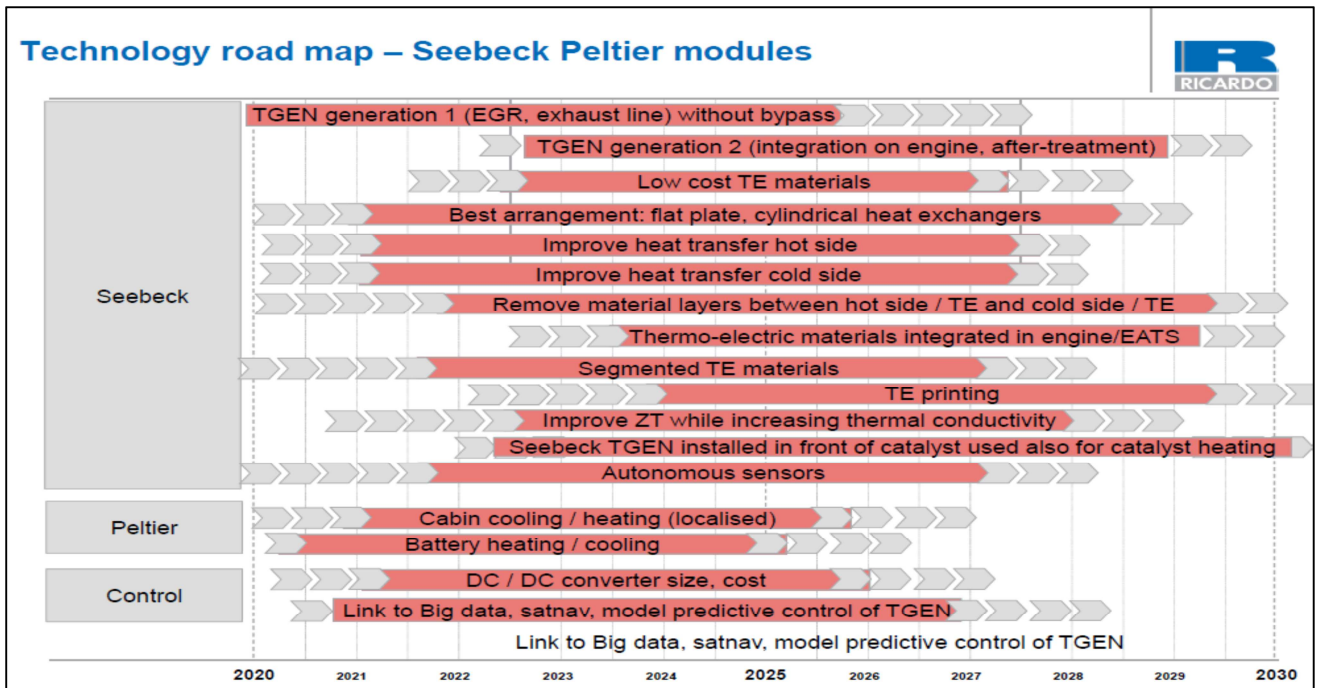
Technology road map – Seebeck Peltier modules

RICARDO

Seebeck

TGEN generation 1 (EGR, exhaust line) without bypass

TGEN generation 2 (integration on engine, after-treatment)

Low cost TE materials

Best arrangement: flat plate, cylindrical heat exchangers

Improve heat transfer hot side

Improve heat transfer cold side

Remove material layers between hot side / TE and cold side / TE

Thermo-electric materials integrated in engine/EATS

Segmented TE materials

TE printing

Improve ZT while increasing thermal conductivity

Seebeck TGEN installed in front of catalyst used also for catalyst heating

Autonomous sensors

Peltier

Cabin cooling / heating (localised)

Battery heating / cooling

Control

DC / DC converter size, cost

Link to Big data, satnav, model predictive control of TGEN

Link to Big data, satnav, model predictive control of TGEN

2020 2021 2022 2023 2024 2025 2026 2027 2028 2029 2030